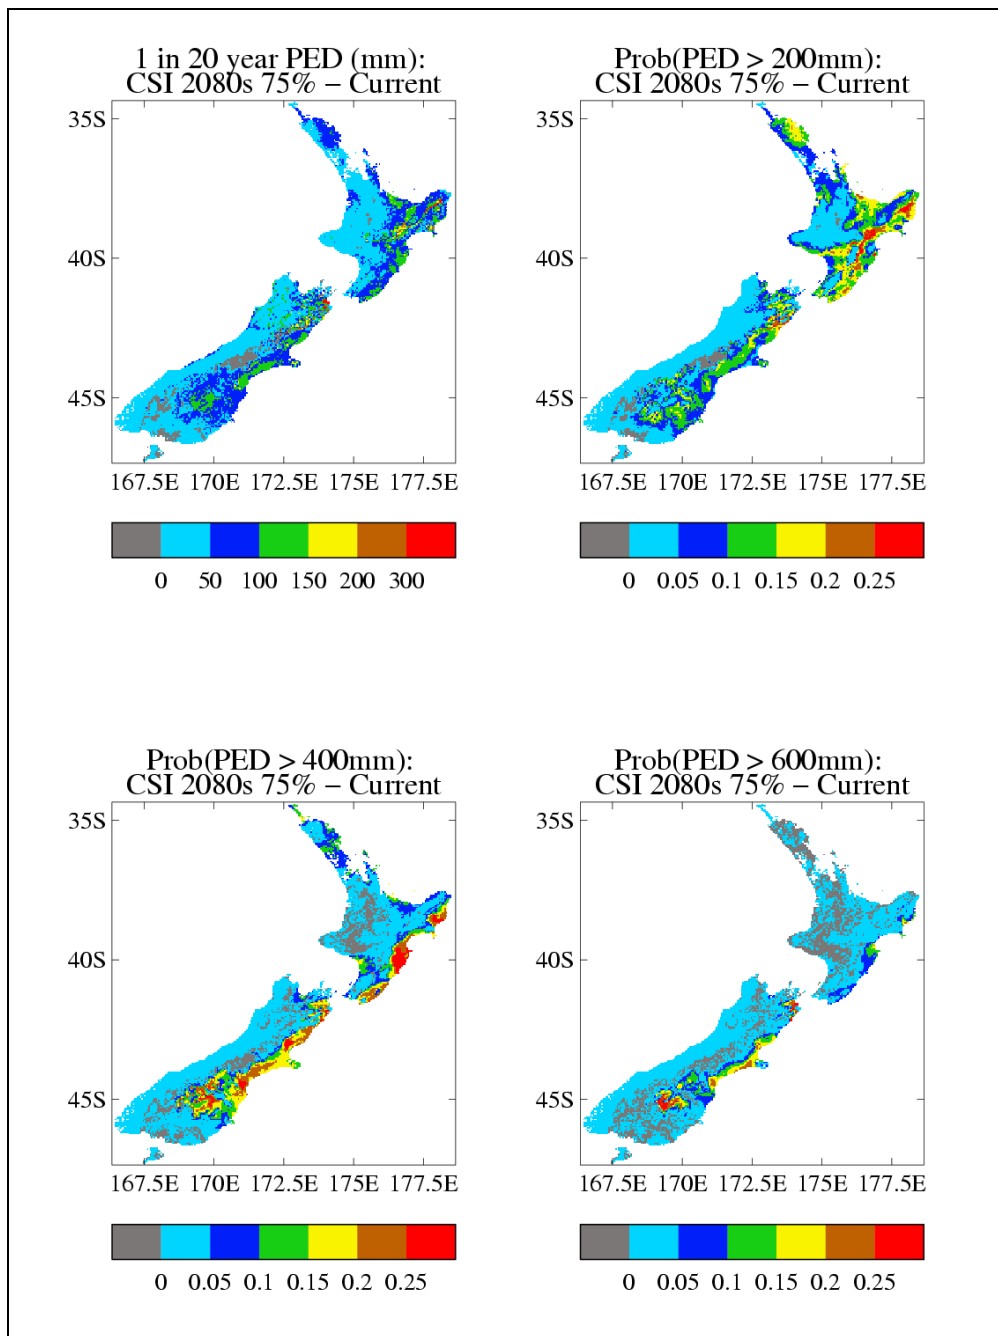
1 in 20 year PED (mm):
CSI 2080s 75% – Current

35S
40S
45S
167.5E 170E 172.5E 175E 177.5E

0 50 100 150 200 300

Prob(PED > 200mm):
CSI 2080s 75% – Current

35S
40S
45S
167.5E 170E 172.5E 175E 177.5E

0 0.05 0.1 0.15 0.2 0.25

Prob(PED > 400mm):
CSI 2080s 75% – Current

35S
40S
45S
167.5E 170E 172.5E 175E 177.5E

0 0.05 0.1 0.15 0.2 0.25

Prob(PED > 600mm):
CSI 2080s 75% – Current

35S
40S
45S
167.5E 170E 172.5E 175E 177.5E

0 0.05 0.1 0.15 0.2 0.25